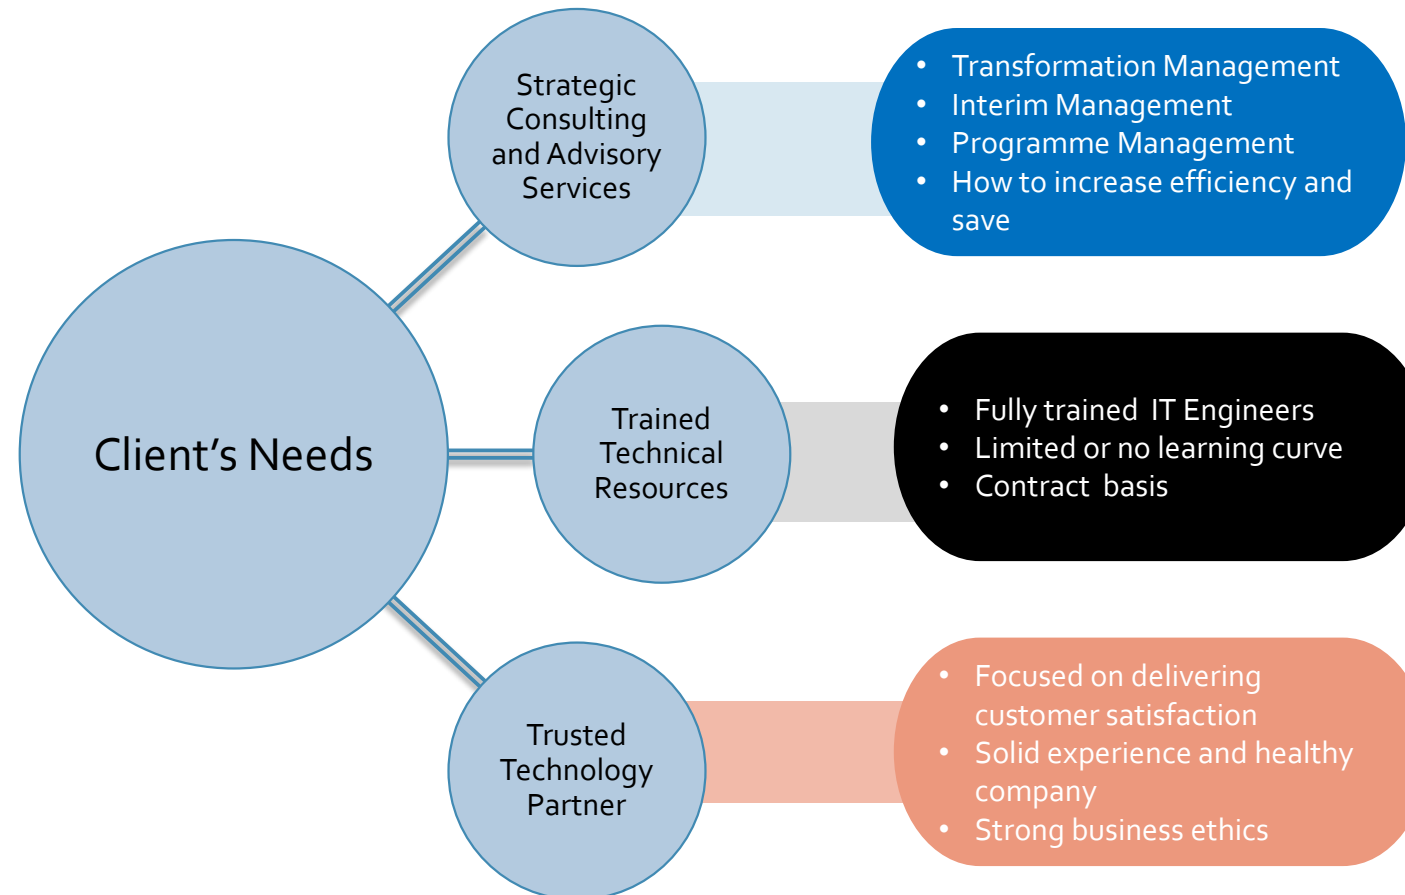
Client’s Needs

Strategic Consulting and Advisory Services

- Transformation Management
- Interim Management
- Programme Management
- How to increase efficiency and save

Trained Technical Resources

- Fully trained IT Engineers
- Limited or no learning curve
- Contract basis

Trusted Technology Partner

- Focused on delivering customer satisfaction
- Solid experience and healthy company
- Strong business ethics